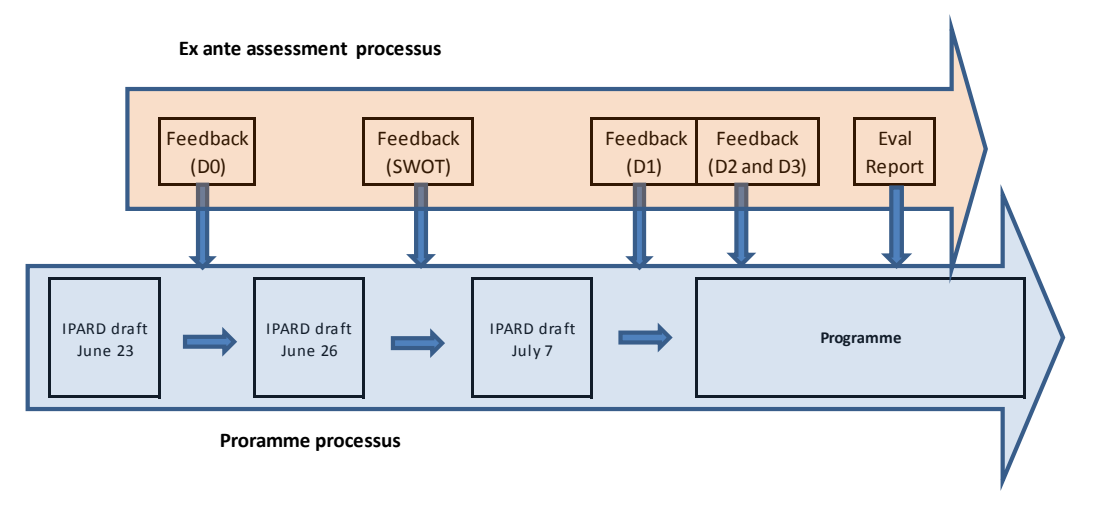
Ex ante assessment processus

Feedback (D0)

Feedback (SWOT)

Feedback (D1)

Feedback (D2 and D3)

Eval Report

IPARD draft June 23

IPARD draft June 26

IPARD draft July 7

Programme

Proramme processus